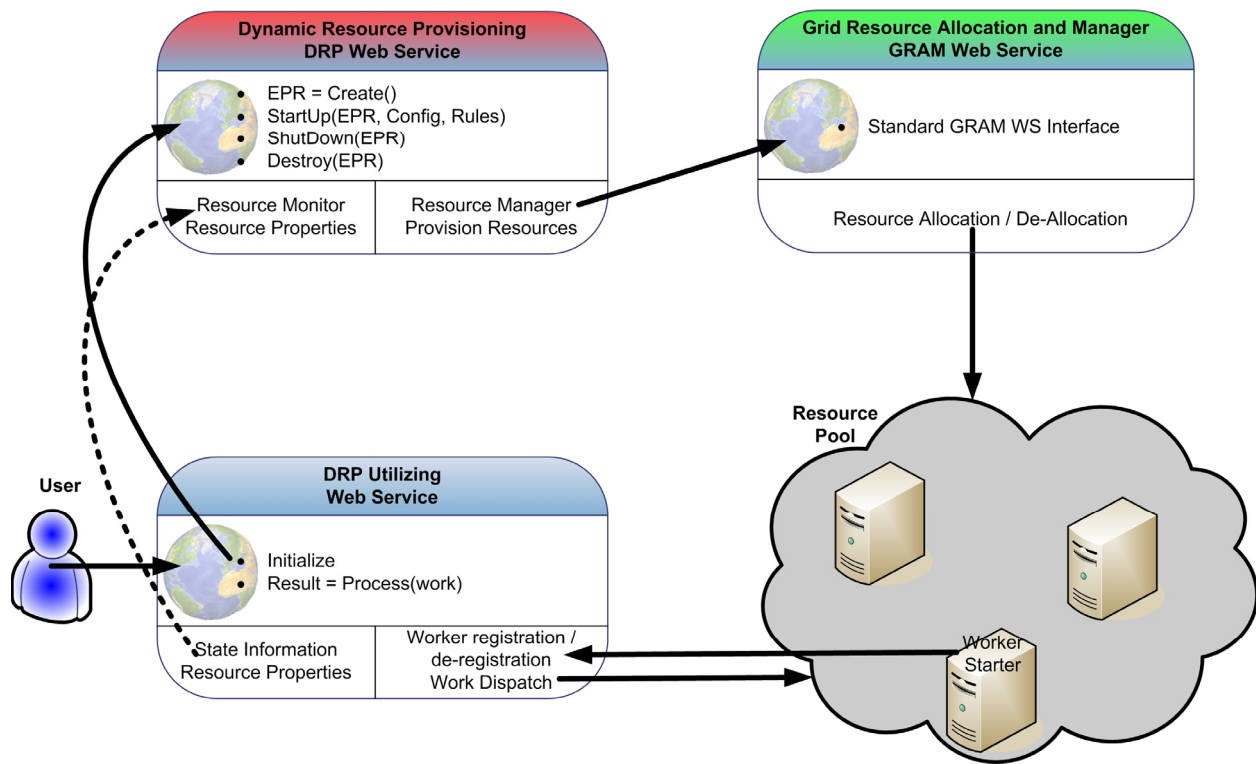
Dynamic Resource Provisioning
DRP Web Service

EPR = Create()
StartUp(EPR, Config, Rules)
ShutDown(EPR)
Destroy(EPR)

Resource Monitor
Resource Properties

Resource Manager
Provision Resources

Grid Resource Allocation and Manager
GRAM Web Service

Standard GRAM WS Interface

Resource Allocation / De-Allocation

Resource Pool

User

DRP Utilizing
Web Service

Initialize
Result = Process(work)

State Information
Resource Properties

Worker registration / de-registration
Work Dispatch

Worker Starter